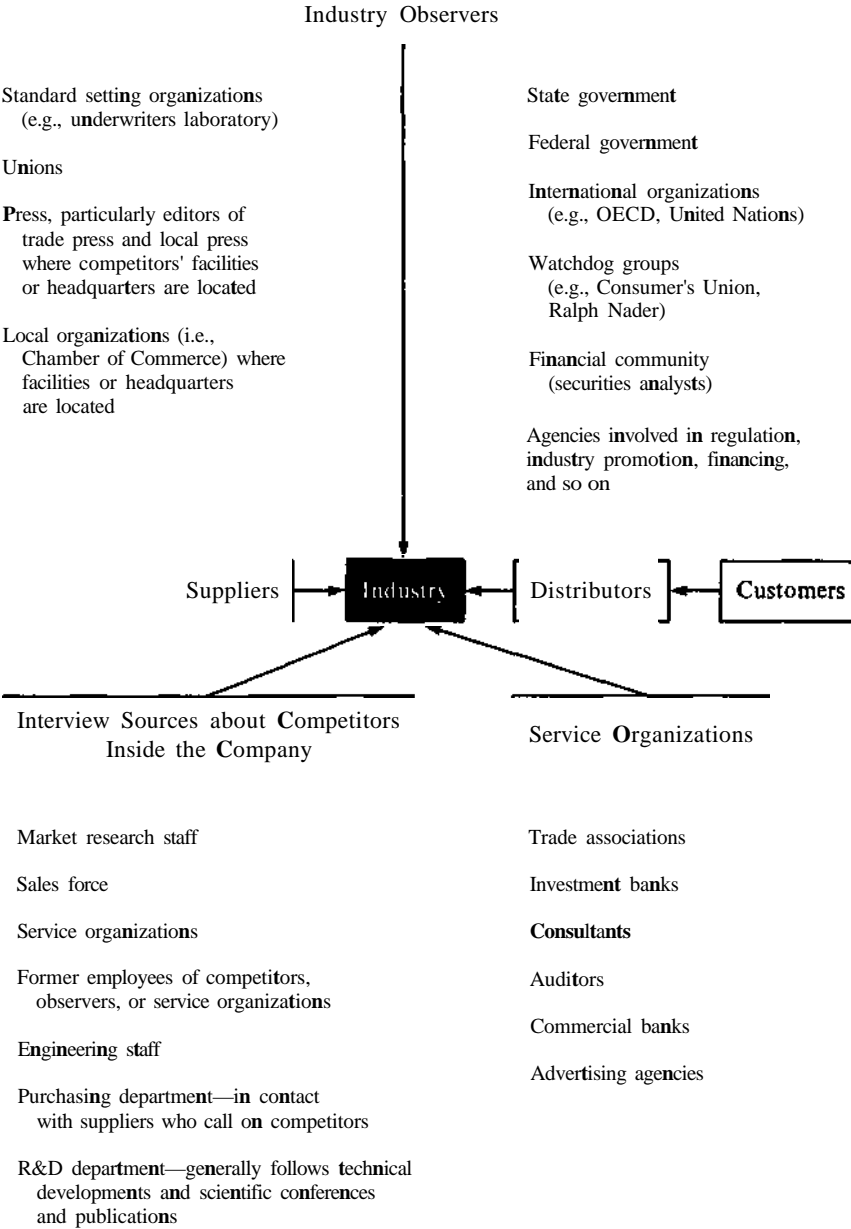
Industry Observers

Standard setting organizations (e.g., underwriters laboratory)

Unions

Press, particularly editors of trade press and local press where competitors' facilities or headquarters are located

Local organizations (i.e., Chamber of Commerce) where facilities or headquarters are located

State government

Federal government

International organizations (e.g., OECD, United Nations)

Watchdog groups (e.g., Consumer's Union, Ralph Nader)

Financial community (securities analysts)

Agencies involved in regulation, industry promotion, financing, and so on

Suppliers

Industry

Distributors

Customers

Interview Sources about Competitors Inside the Company

Market research staff

Sales force

Service organizations

Former employees of competitors, observers, or service organizations

Engineering staff

Purchasing department—in contact with suppliers who call on competitors

R&D department—generally follows technical developments and scientific conferences and publications

Service Organizations

Trade associations

Investment banks

Consultants

Auditors

Commercial banks

Advertising agencies